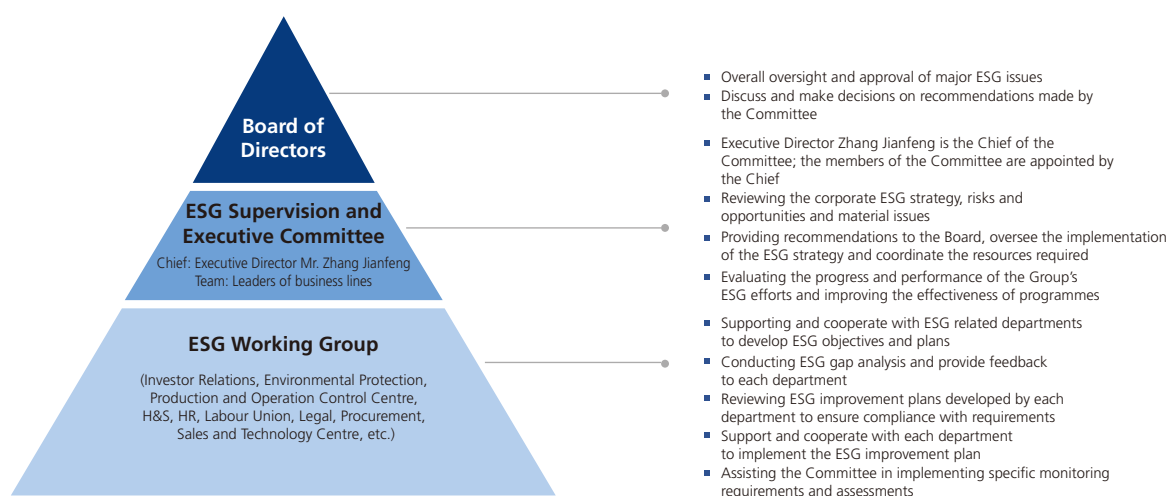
Board of Directors

ESG Supervision and Executive Committee

Chief: Executive Director Mr. Zhang Jianfeng
Team: Leaders of business lines

ESG Working Group

(Investor Relations, Environmental Protection, Production and Operation Control Centre, H&S, HR, Labour Union, Legal, Procurement, Sales and Technology Centre, etc.)

- Overall oversight and approval of major ESG issues
- Discuss and make decisions on recommendations made by the Committee

- Executive Director Zhang Jianfeng is the Chief of the Committee; the members of the Committee are appointed by the Chief
- Reviewing the corporate ESG strategy, risks and opportunities and material issues
- Providing recommendations to the Board, oversee the implementation of the ESG strategy and coordinate the resources required
- Evaluating the progress and performance of the Group's ESG efforts and improving the effectiveness of programmes

- Supporting and cooperate with ESG related departments to develop ESG objectives and plans
- Conducting ESG gap analysis and provide feedback to each department
- Reviewing ESG improvement plans developed by each department to ensure compliance with requirements
- Support and cooperate with each department to implement the ESG improvement plan
- Assisting the Committee in implementing specific monitoring requirements and assessments